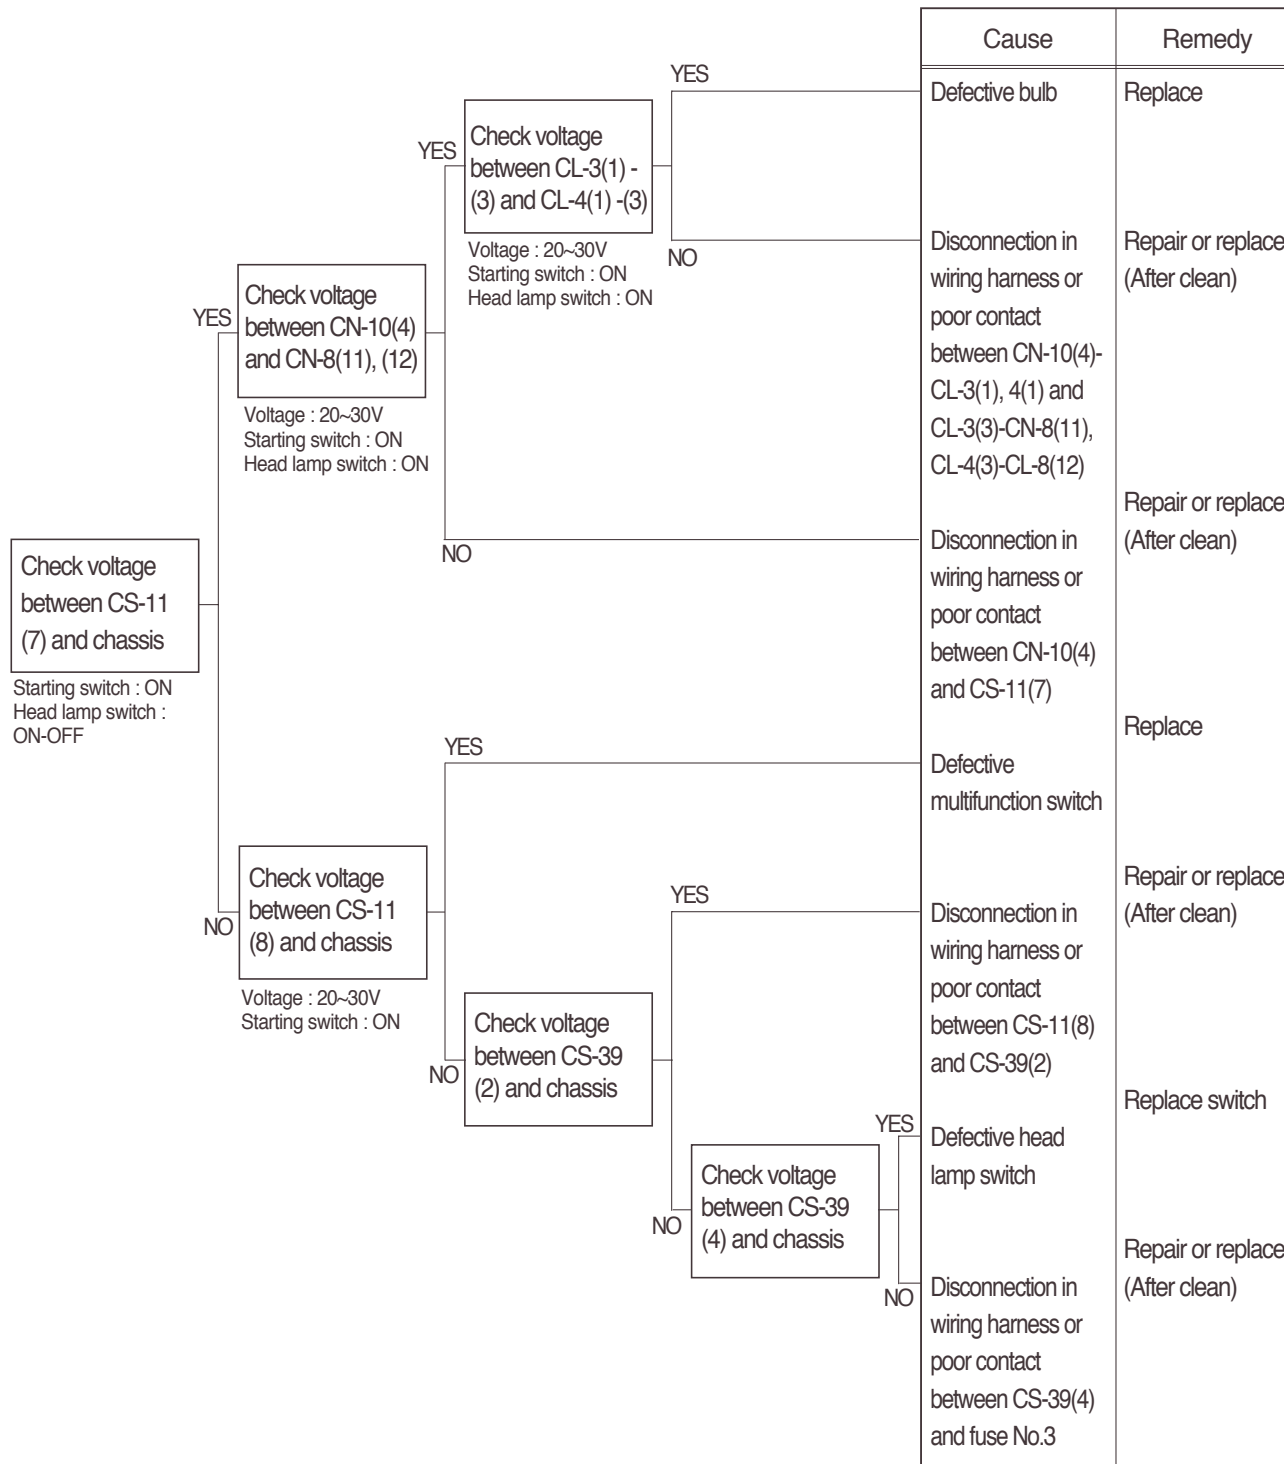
Check voltage between CS-11 (7) and chassis

Starting switch : ON
Head lamp switch : ON-OFF

YES

Check voltage between CN-10(4) and CN-8(11), (12)

Voltage : 20~30V
Starting switch : ON
Head lamp switch : ON

YES

Check voltage between CL-3(1) - (3) and CL-4(1) -(3)

Voltage : 20~30V
Starting switch : ON
Head lamp switch : ON

YES

NO

NO

NO

Check voltage between CS-11 (8) and chassis

Voltage : 20~30V
Starting switch : ON

YES

NO

Check voltage between CS-39 (2) and chassis

YES

NO

Check voltage between CS-39 (4) and chassis

YES

NO

| Cause | Remedy |
|---|---|
| Defective bulb | Replace |
| Disconnection in wiring harness or poor contact between CN-10(4)-CL-3(1), 4(1) and CL-3(3)-CN-8(11), CL-4(3)-CL-8(12) | Repair or replace (After clean) |
| Disconnection in wiring harness or poor contact between CN-10(4) and CS-11(7) | Repair or replace (After clean) |
| Defective multifunction switch | Replace |
| Disconnection in wiring harness or poor contact between CS-11(8) and CS-39(2) | Repair or replace (After clean) |
| Defective head lamp switch | Replace switch |
| Disconnection in wiring harness or poor contact between CS-39(4) and fuse No.3 | Repair or replace (After clean) |